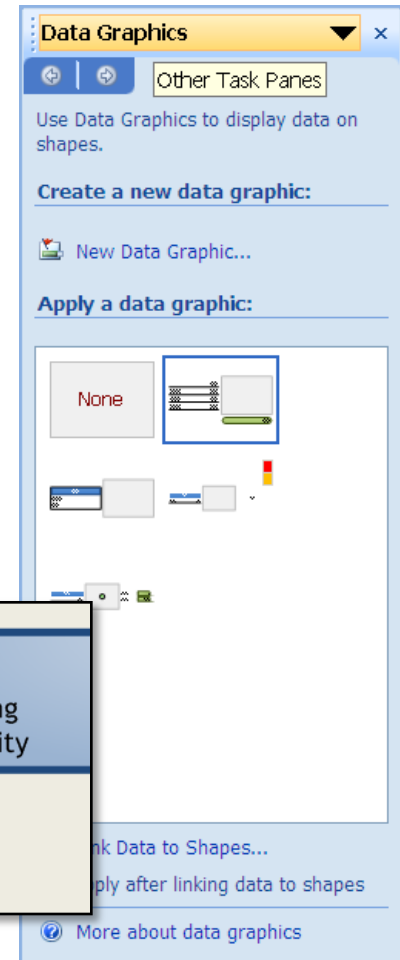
Data Graphics
×
Other Task Panes
Use Data Graphics to display data on shapes.
Create a new data graphic:
New Data Graphic...
Apply a data graphic:
None
ng
ity
nk Data to Shapes...
ply after linking data to shapes
More about data graphics